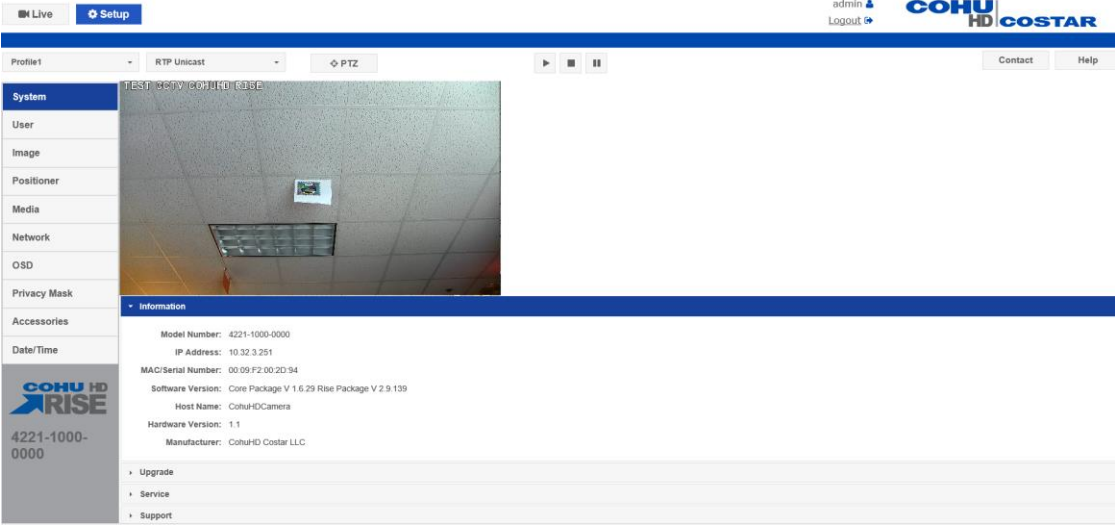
Live Setup

admin
Logout

COHU HD COSTAR

Profile1
RTP Unicast
PTZ

Contact
Help

System
User
Image
Positioner
Media
Network
OSD
Privacy Mask
Accessories
Date/Time

COHU HD RISE

4221-1000-0000

TEST SCTV COHUHD RISE

Information

Model Number: 4221-1000-0000
IP Address: 10.32.3.251
MAC/Serial Number: 00:09:F2:00:2D:94
Software Version: Core Package V 1.6.29 Rise Package V 2.9.139
Host Name: CohuHDCamera
Hardware Version: 1.1
Manufacturer: CohuHD Costar LLC

Upgrade
Service
Support